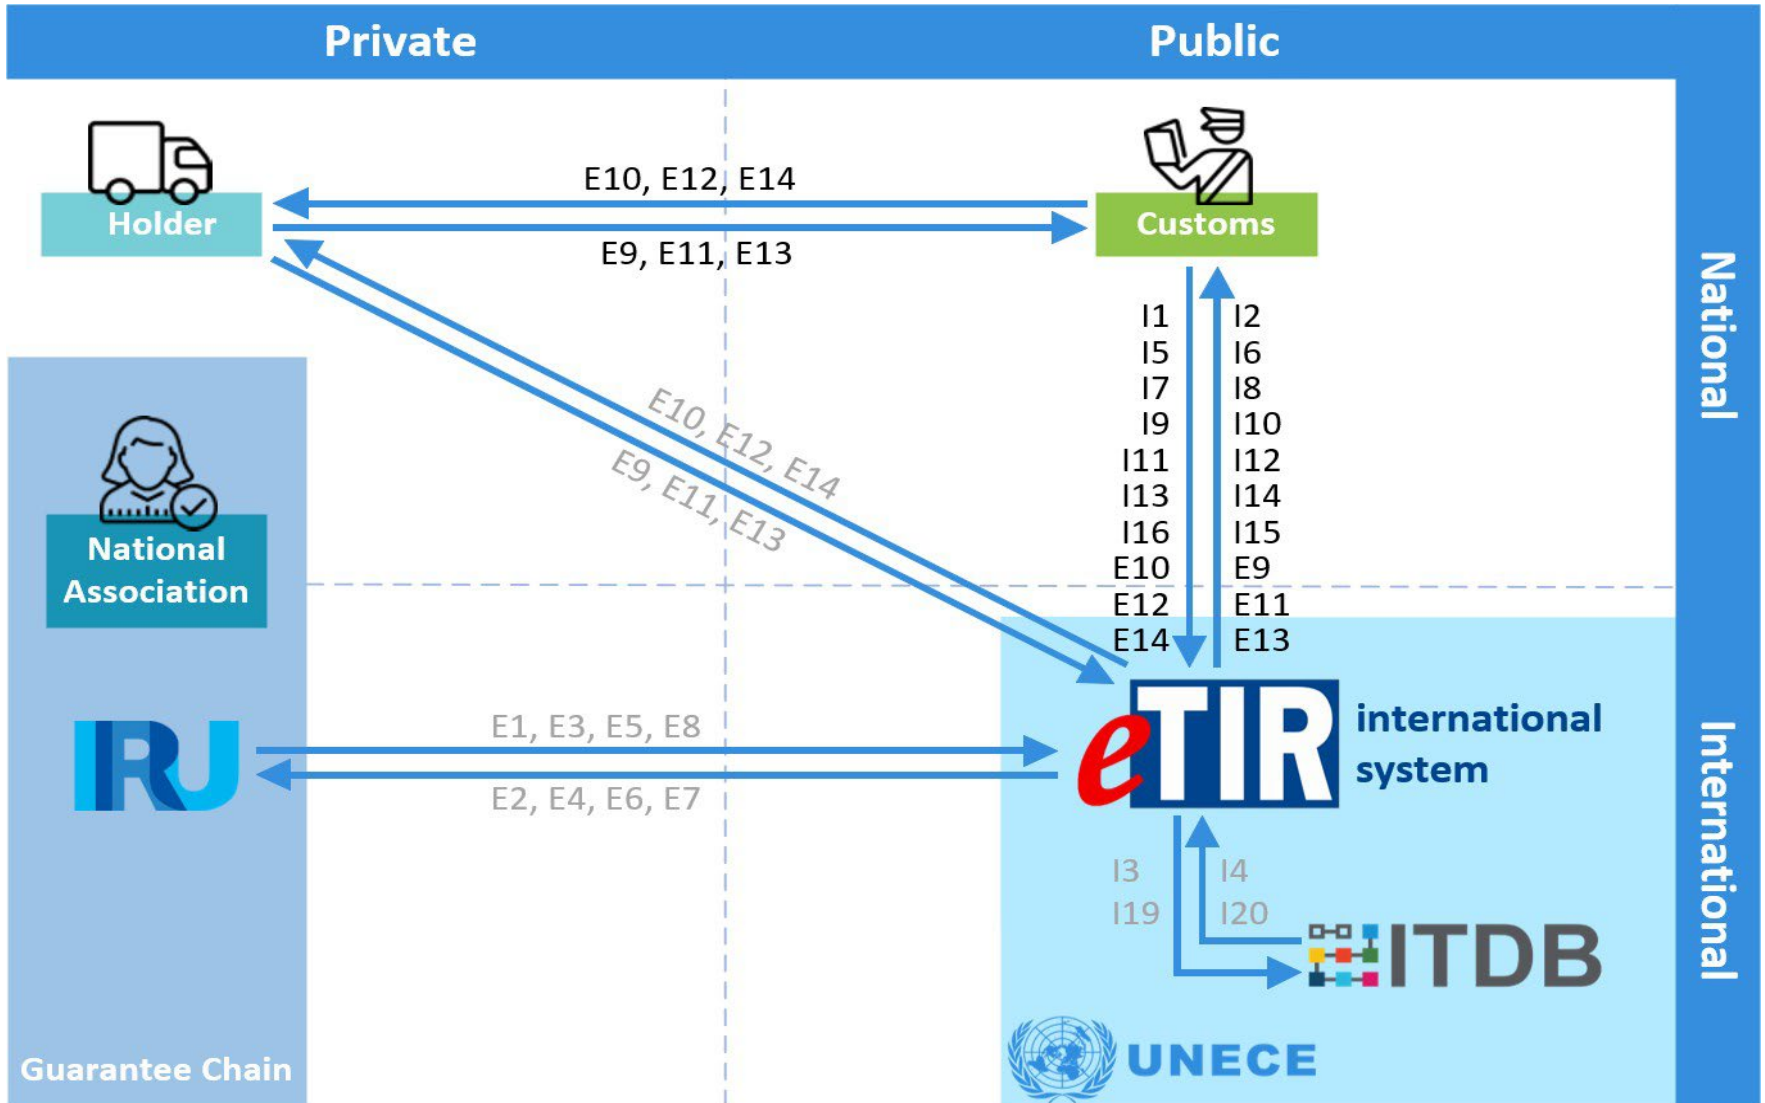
Private

Public

National

International

Holder

E10, E12, E14

E9, E11, E13

Customs

I1
I5
I7
I9
I11
I13
I16
E10
E12
E14

I2
I6
I8
I10
I12
I14
I15
E9
E11
E13

E10, E12, E14

E9, E11, E13

National Association

IRU

E1, E3, E5, E8

E2, E4, E6, E7

eTIR international system

I3
I19

I4
I20

ITDB

UNECE

Guarantee Chain